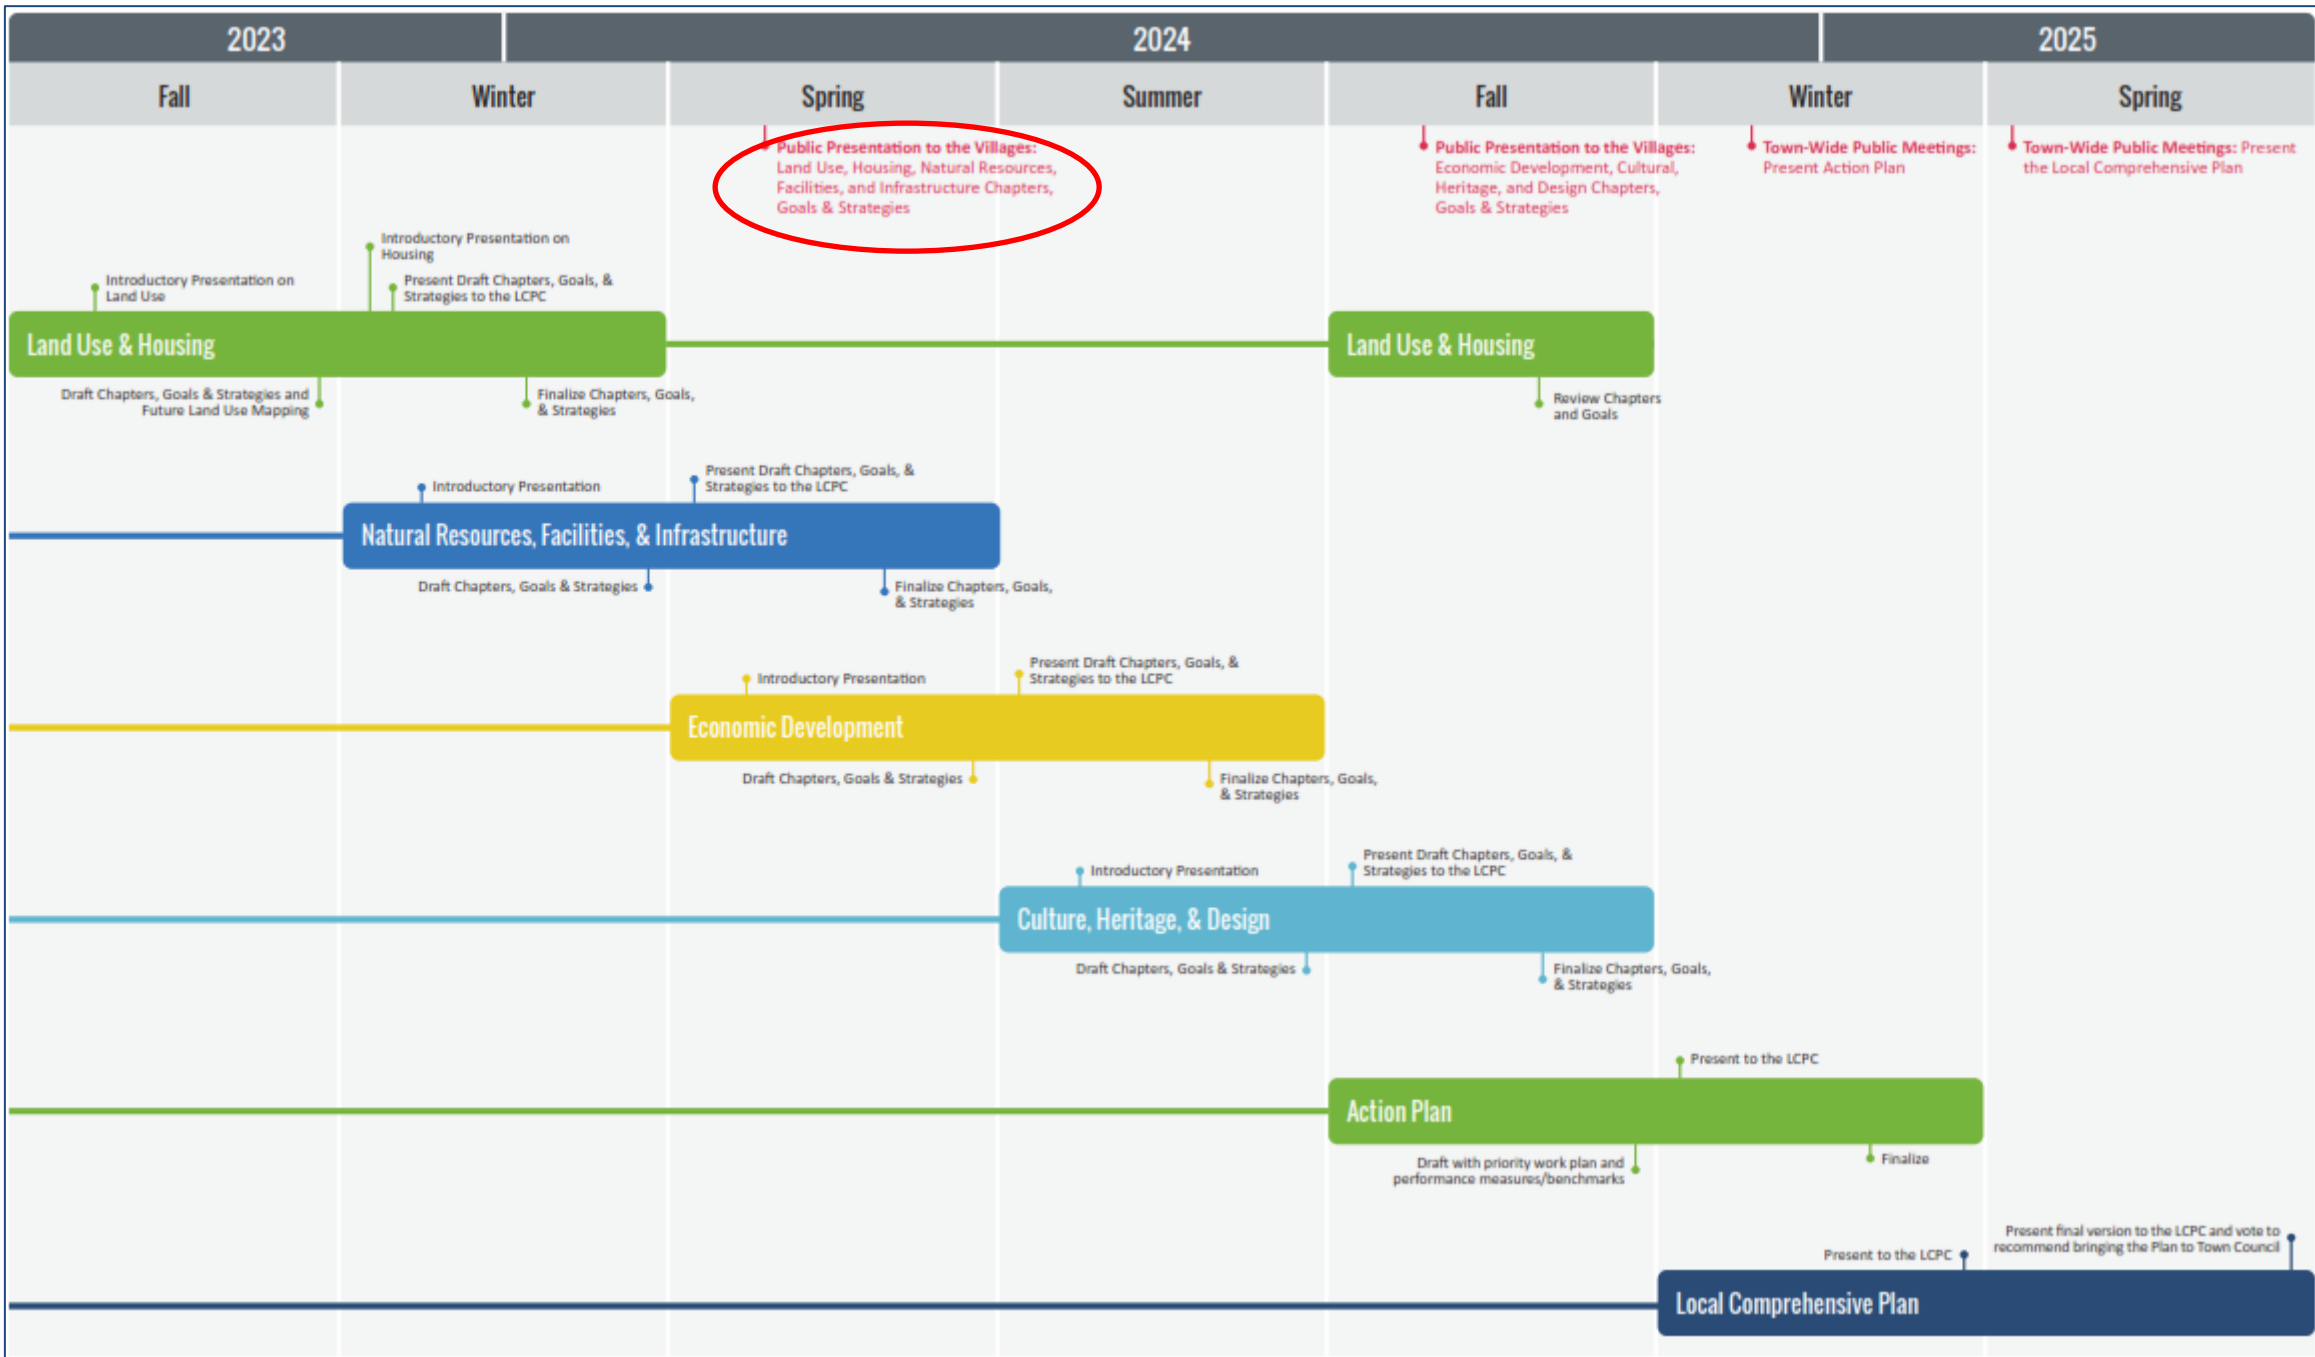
2023 2024 2025

Fall Winter Spring Summer Fall Winter Spring

Public Presentation to the Villages: Land Use, Housing, Natural Resources, Facilities, and Infrastructure Chapters, Goals & Strategies

Public Presentation to the Villages: Economic Development, Cultural, Heritage, and Design Chapters, Goals & Strategies

Town-Wide Public Meetings: Present Action Plan

Town-Wide Public Meetings: Present the Local Comprehensive Plan

Introductory Presentation on Housing

Introductory Presentation on Land Use

Present Draft Chapters, Goals, & Strategies to the LCPC

Land Use & Housing

Land Use & Housing

Draft Chapters, Goals & Strategies and Future Land Use Mapping

Finalize Chapters, Goals, & Strategies

Review Chapters and Goals

Introductory Presentation

Present Draft Chapters, Goals, & Strategies to the LCPC

Natural Resources, Facilities, & Infrastructure

Draft Chapters, Goals & Strategies

Finalize Chapters, Goals, & Strategies

Introductory Presentation

Present Draft Chapters, Goals, & Strategies to the LCPC

Economic Development

Draft Chapters, Goals & Strategies

Finalize Chapters, Goals, & Strategies

Introductory Presentation

Present Draft Chapters, Goals, & Strategies to the LCPC

Culture, Heritage, & Design

Draft Chapters, Goals & Strategies

Finalize Chapters, Goals, & Strategies

Present to the LCPC

Action Plan

Draft with priority work plan and performance measures/benchmarks

Finalize

Present final version to the LCPC and vote to recommend bringing the Plan to Town Council

Present to the LCPC

Local Comprehensive Plan